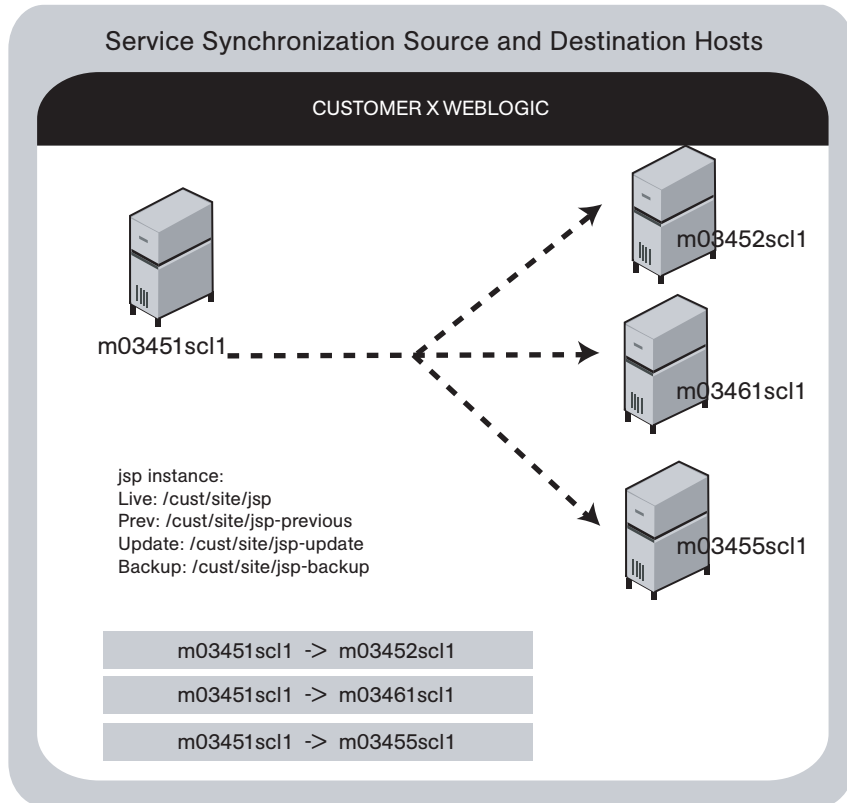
Service Synchronization Source and Destination Hosts

CUSTOMER X WEBLOGIC

m03451scl1

m03452scl1

m03461scl1

m03455scl1

jsp instance:
Live: /cust/site/jsp
Prev: /cust/site/jsp-previous
Update: /cust/site/jsp-update
Backup: /cust/site/jsp-backup

m03451scl1 -> m03452scl1

m03451scl1 -> m03461scl1

m03451scl1 -> m03455scl1